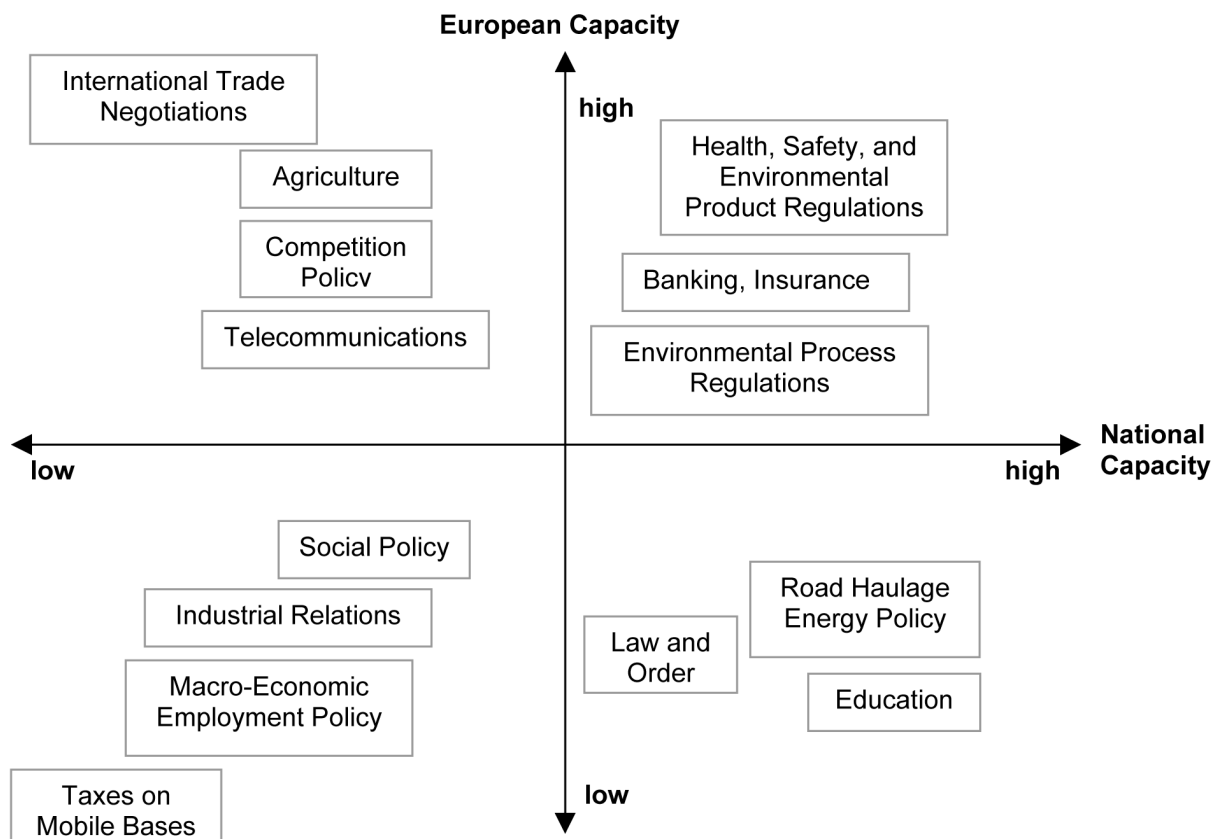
European Capacity

high

International Trade Negotiations

Agriculture

Competition Policv

Telecommunications

Health, Safety, and Environmental Product Regulations

Banking, Insurance

Environmental Process Regulations

low

high

National Capacity

Social Policy

Industrial Relations

Macro-Economic Employment Policy

Taxes on Mobile Bases

Road Haulage Energy Policy

Law and Order

Education

low